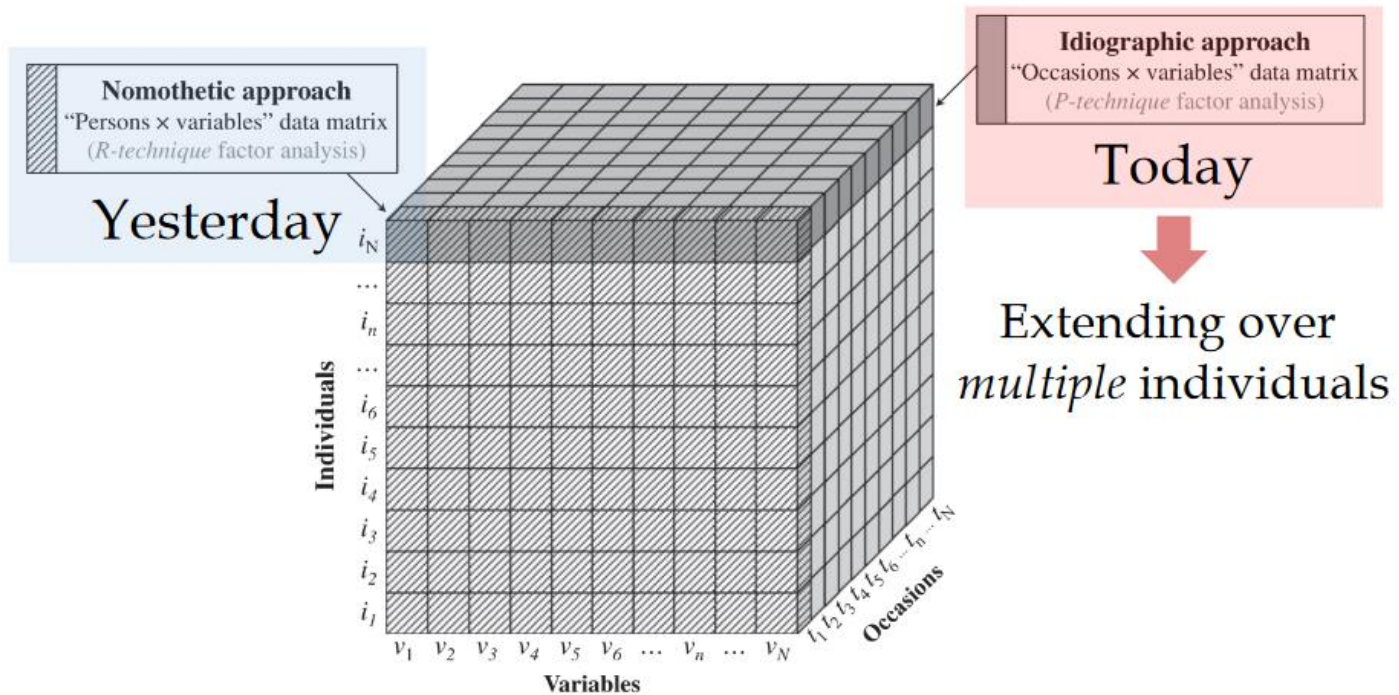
Nomothetic approach
"Persons × variables" data matrix
(*R-technique* factor analysis)

Yesterday

Idiographic approach
"Occasions × variables" data matrix
(*P-technique* factor analysis)

Today

Extending over *multiple* individuals

$i_N$
…
$i_n$
…
$i_6$
$i_5$
$i_4$
$i_3$
$i_2$
$i_1$

Individuals

$v_1$ $v_2$ $v_3$ $v_4$ $v_5$ $v_6$ … $v_n$ … $v_N$

Variables

$t_1$ $t_2$ $t_3$ $t_4$ $t_5$ $t_6$ … $t_n$ … $t_N$

Occasions